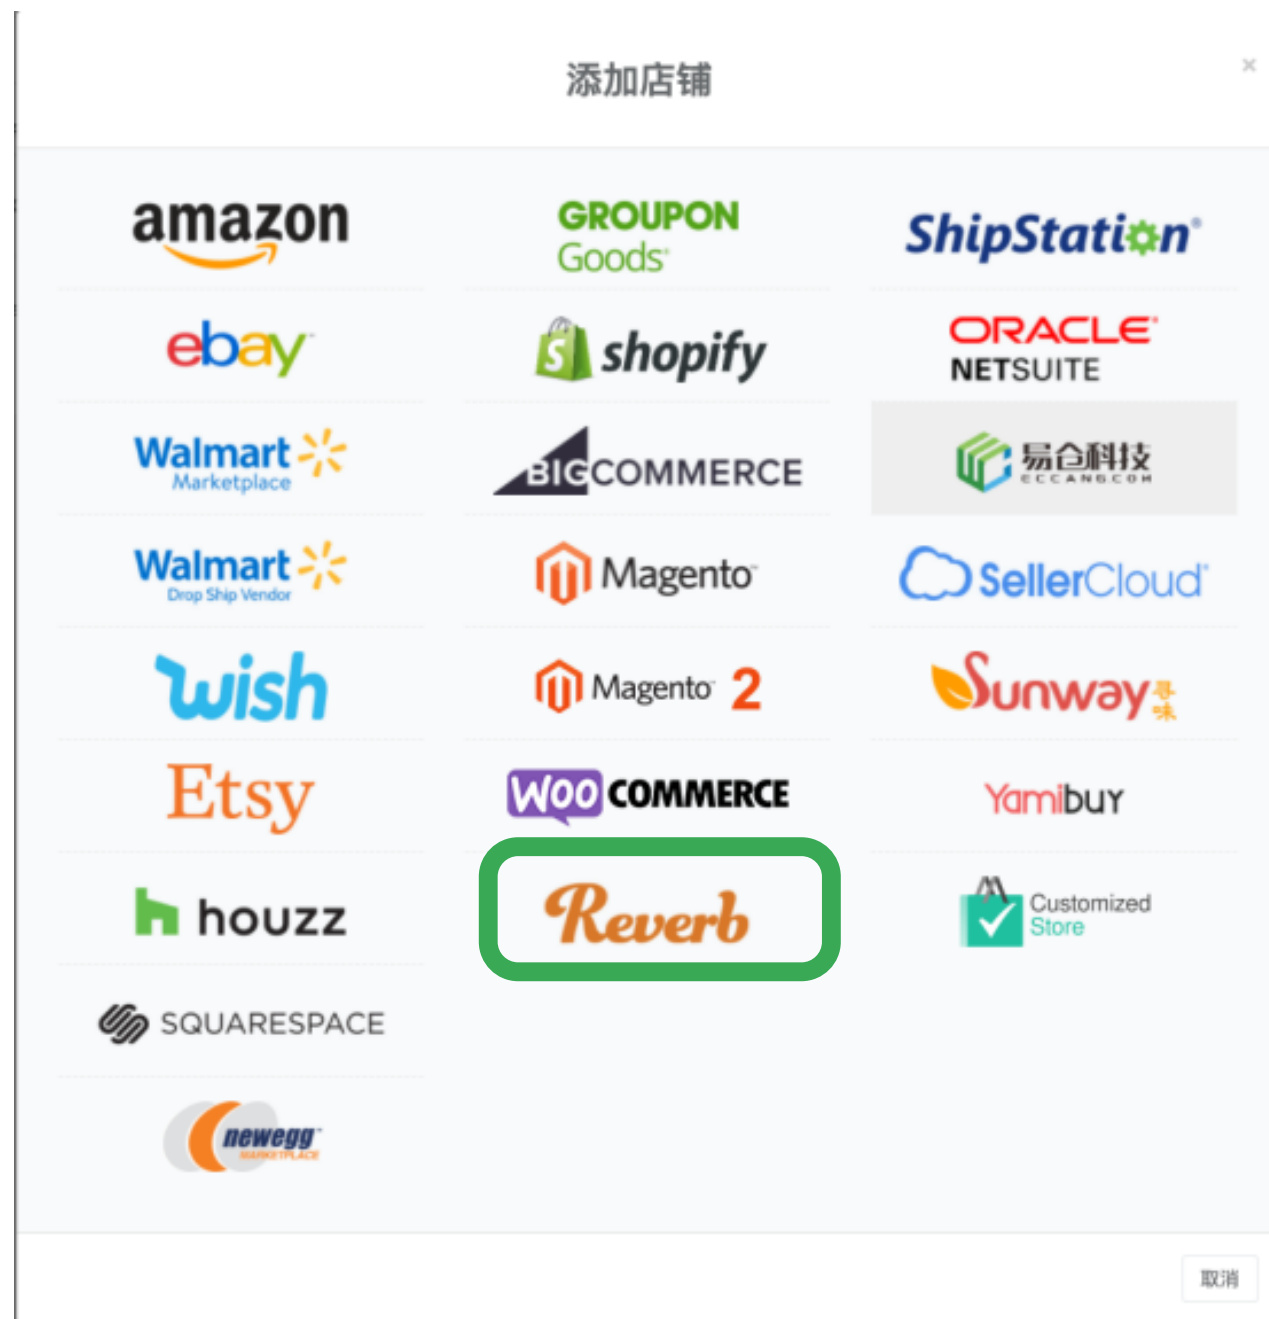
添加店铺

×

amazon

GROUPON Goods

ShipStation

ebay

shopify

ORACLE NETSUITE

Walmart Marketplace

BIGCOMMERCE

易仓科技 ECCANG.COM

Walmart Drop Ship Vendor

Magento

SellerCloud

wish

Magento 2

Sunway 寻味

Etsy

WOO COMMERCE

Yamibuy

houzz

Reverb

Customized Store

SQUARESPACE

newegg MARKETPLACE

取消